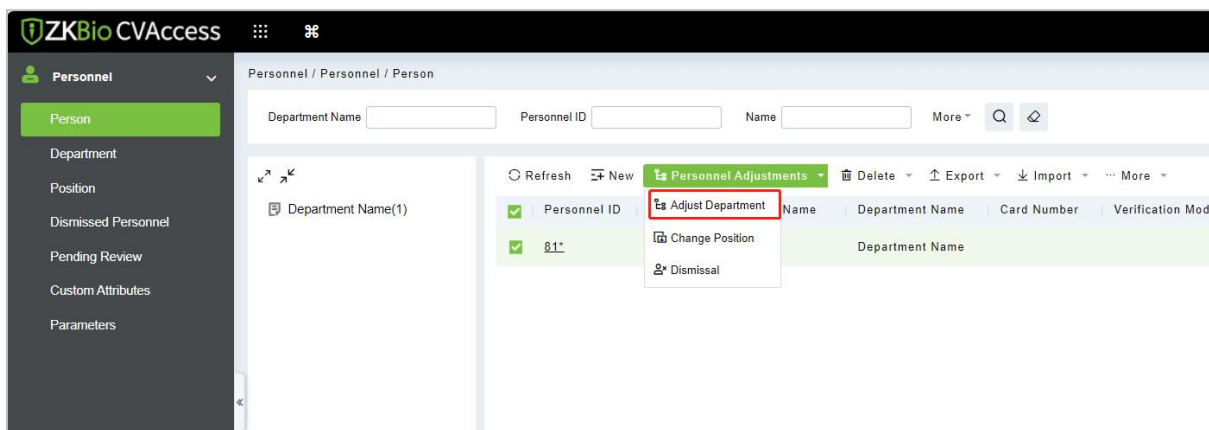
ZKBio CVAccess

Personnel

Person
Department
Position
Dismissed Personnel
Pending Review
Custom Attributes
Parameters

Personnel / Personnel / Person

Department Name
Personnel ID
Name
More

Department Name(1)

Refresh
New
Personnel Adjustments
Delete
Export
Import
More

Adjust Department
Change Position
Dismissal

| Personnel ID | Name | Department Name | Card Number | Verification Mod |
|---|---|---|---|---|
| 81* | | Department Name | | |